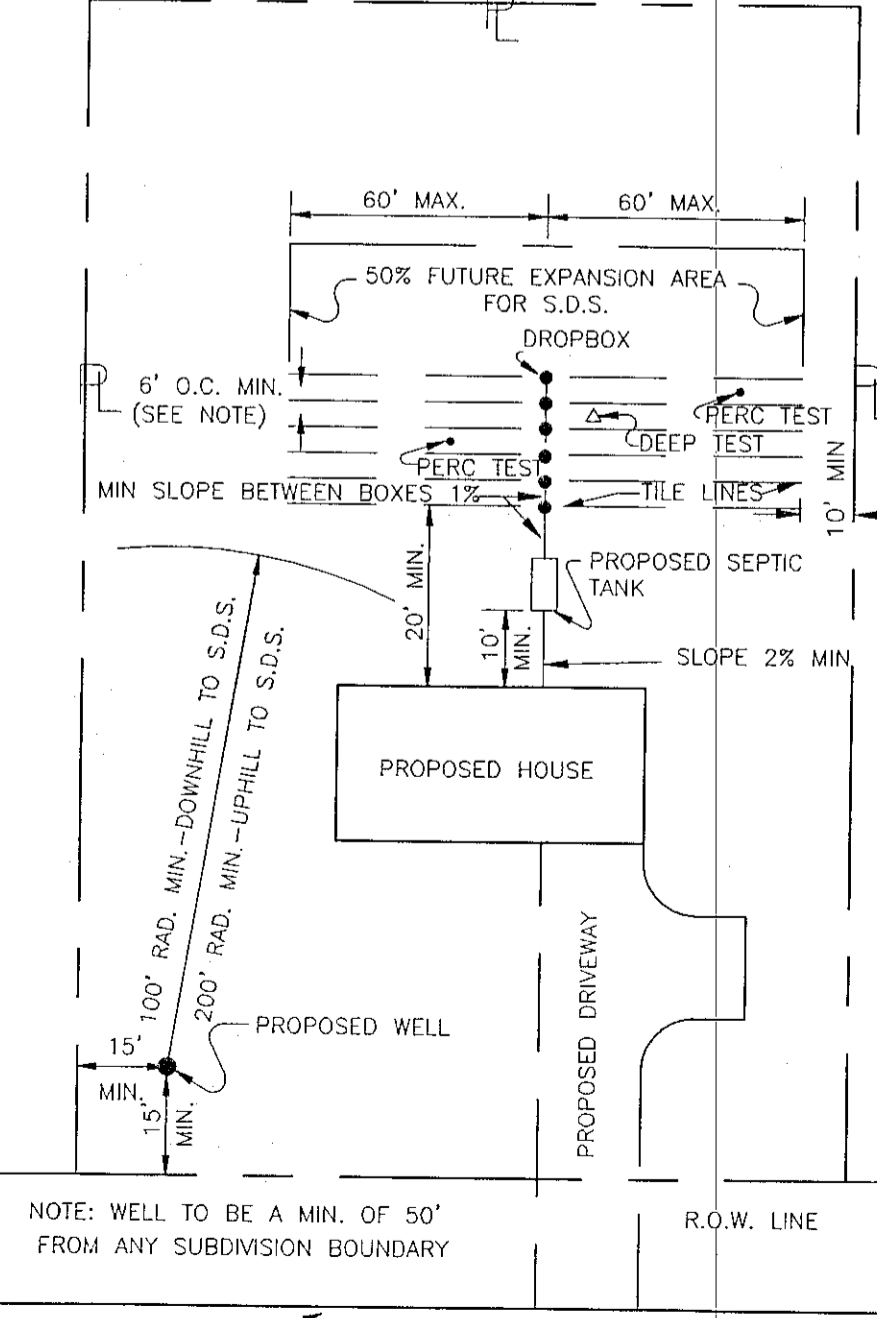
60' MAX.

60' MAX.

50% FUTURE EXPANSION AREA FOR S.D.S.

DROPBOX

6' O.C. MIN. (SEE NOTE)

PERC TEST

DEEP TEST

PERC TEST

MIN SLOPE BETWEEN BOXES 1%

TILE LINES

10' MIN

20' MIN.

PROPOSED SEPTIC TANK

10' MIN.

SLOPE 2% MIN

100' RAD. MIN.-DOWNHILL TO S.D.S.

200' RAD. MIN.-UPHILL TO S.D.S.

PROPOSED HOUSE

PROPOSED DRIVEWAY

PROPOSED WELL

15' MIN.

15' MIN.

NOTE: WELL TO BE A MIN. OF 50' FROM ANY SUBDIVISION BOUNDARY

R.O.W. LINE